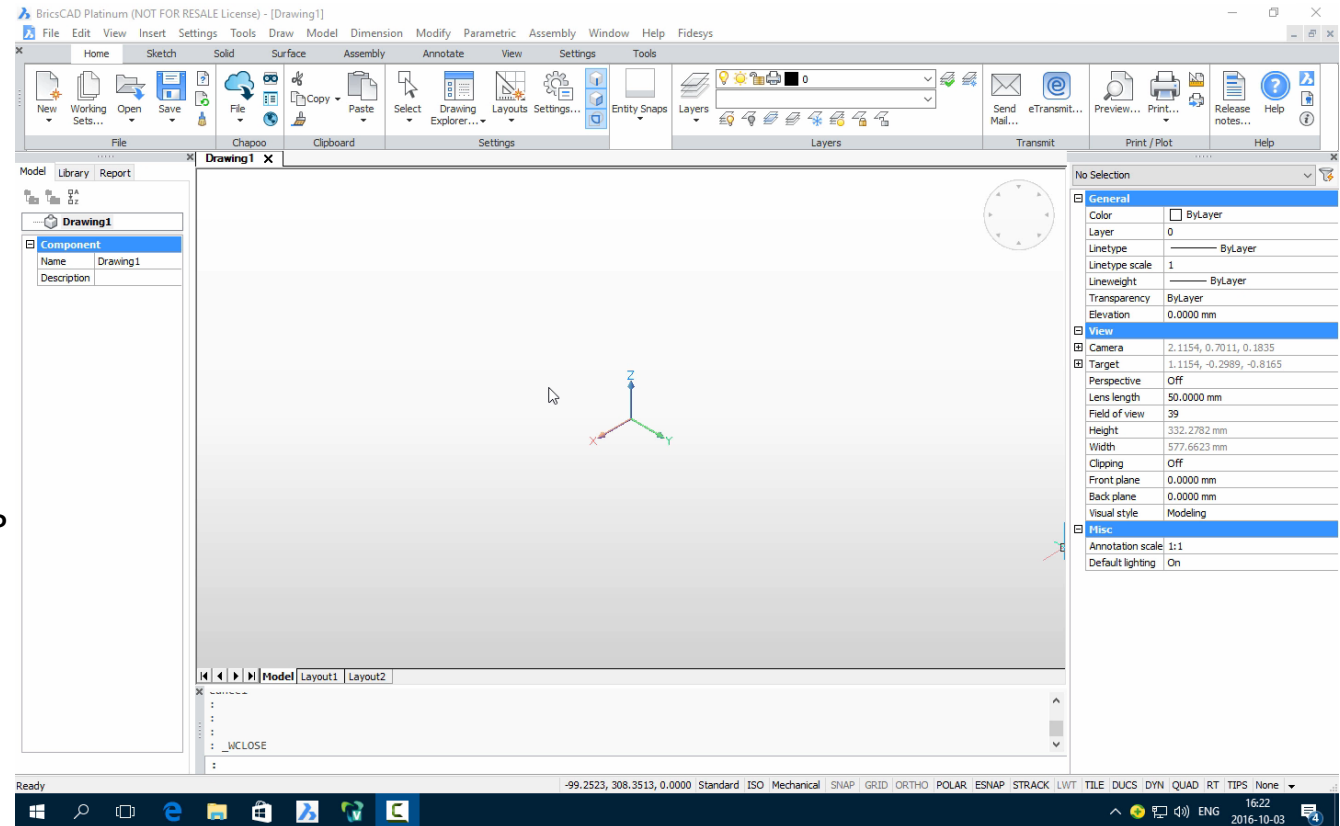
BricsCAD Platinum (NOT FOR RESALE License) - [Drawing1]

File Edit View Insert Settings Tools Draw Model Dimension Modify Parametric Assembly Window Help Fidesys

Home Sketch Solid Surface Assembly Annotate View Settings Tools

New Working Sets... Open Save
File
File
Chapoo
Copy
Paste
Clipboard
Select Drawing Explorer... Layouts Settings...
Settings
Entity Snaps
Layers
0
Layers
Send Mail... eTransmit...
Transmit
Preview... Print...
Print / Plot
Release notes... Help
Help

Model Library Report
Drawing1
| Component | |
|---|---|
| Name | Drawing1 |
| Description | |

Drawing1

Z
X Y

Model Layout1 Layout2

:
:
:
: _WCLOSE
:

No Selection
| General | |
|---|---|
| Color | ByLayer |
| Layer | 0 |
| Linetype | ByLayer |
| Linetype scale | 1 |
| Lineweight | ByLayer |
| Transparency | ByLayer |
| Elevation | 0.0000 mm |
| View | |
| Camera | 2.1154, 0.7011, 0.1835 |
| Target | 1.1154, -0.2989, -0.8165 |
| Perspective | Off |
| Lens length | 50.0000 mm |
| Field of view | 39 |
| Height | 332.2782 mm |
| Width | 577.6623 mm |
| Clipping | Off |
| Front plane | 0.0000 mm |
| Back plane | 0.0000 mm |
| Visual style | Modeling |
| Misc | |
| Annotation scale | 1:1 |
| Default lighting | On |

Ready
-99.2523, 308.3513, 0.0000 Standard ISO Mechanical SNAP GRID ORTHO POLAR ESNAP STRACK LWT TILE DUCS DYN QUAD RT TIPS None

ENG 16:22 2016-10-03 4